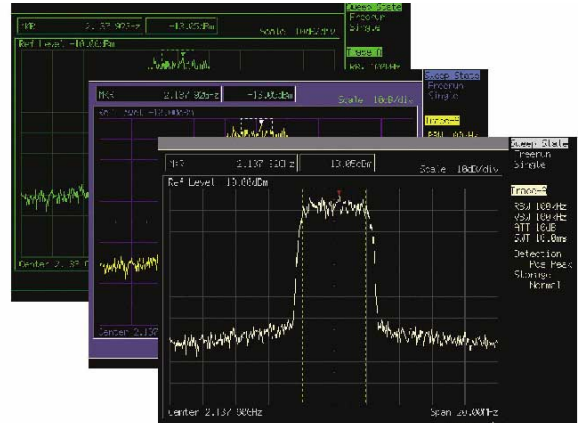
MKR 2.137 9GHz -13.05dBm Scale 10dB/div
Ref Level -10.00dBm
Sweep State
Freerun
Single
Trace A
RBW 100kHz

MKR 2.137 9GHz -13.05dBm Scale 10dB/div
Ref Level -10.00dBm
Sweep State
Freerun
Single
Trace A
RBW 100kHz
Center 2.13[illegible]

MKR 2.137 9GHz -13.05dBm Scale 10dB/div
Ref Level 10.00dBm
Sweep State
Freerun
Single
Trace A
RBW 100kHz
VBW 100kHz
ATT 10dB
SWT 10.0ms
Detection
Pos Peak
Storage
Normal
Center 2.137 90GHz Span 20.00MHz
Center 2.13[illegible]